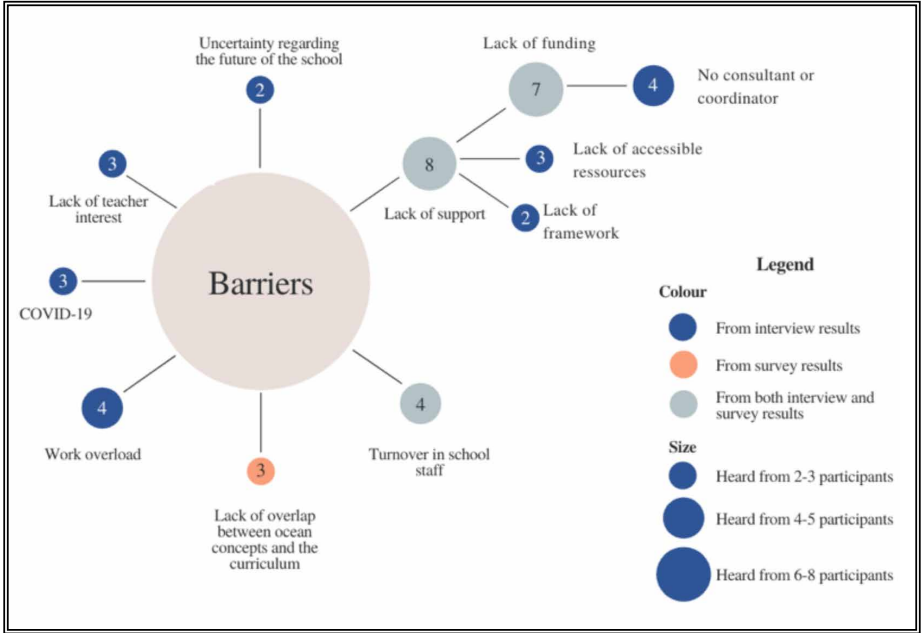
Uncertainty regarding the future of the school

2

Lack of funding

7

4

No consultant or coordinator

3

Lack of teacher interest

8

3

Lack of accessible ressources

Lack of support

2

Lack of framework

Barriers

3

COVID-19

Legend

Colour

From interview results

From survey results

From both interview and survey results

4

4

Work overload

Turnover in school staff

Size

3

Heard from 2-3 participants

Heard from 4-5 participants

Lack of overlap between ocean concepts and the curriculum

Heard from 6-8 participants